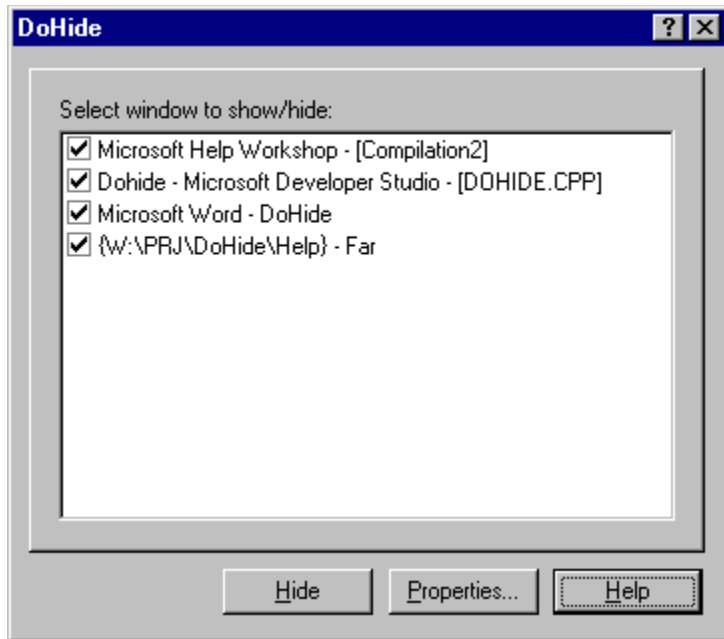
DoHide

?

Select window to show/hide:

Microsoft Help Workshop - [Compilation2]

Dohide - Microsoft Developer Studio - [DOHIDE.CPP]

Microsoft Word - DoHide

{W:\PRJ\DoHide\Help} - Far

Hide

Properties...

Help